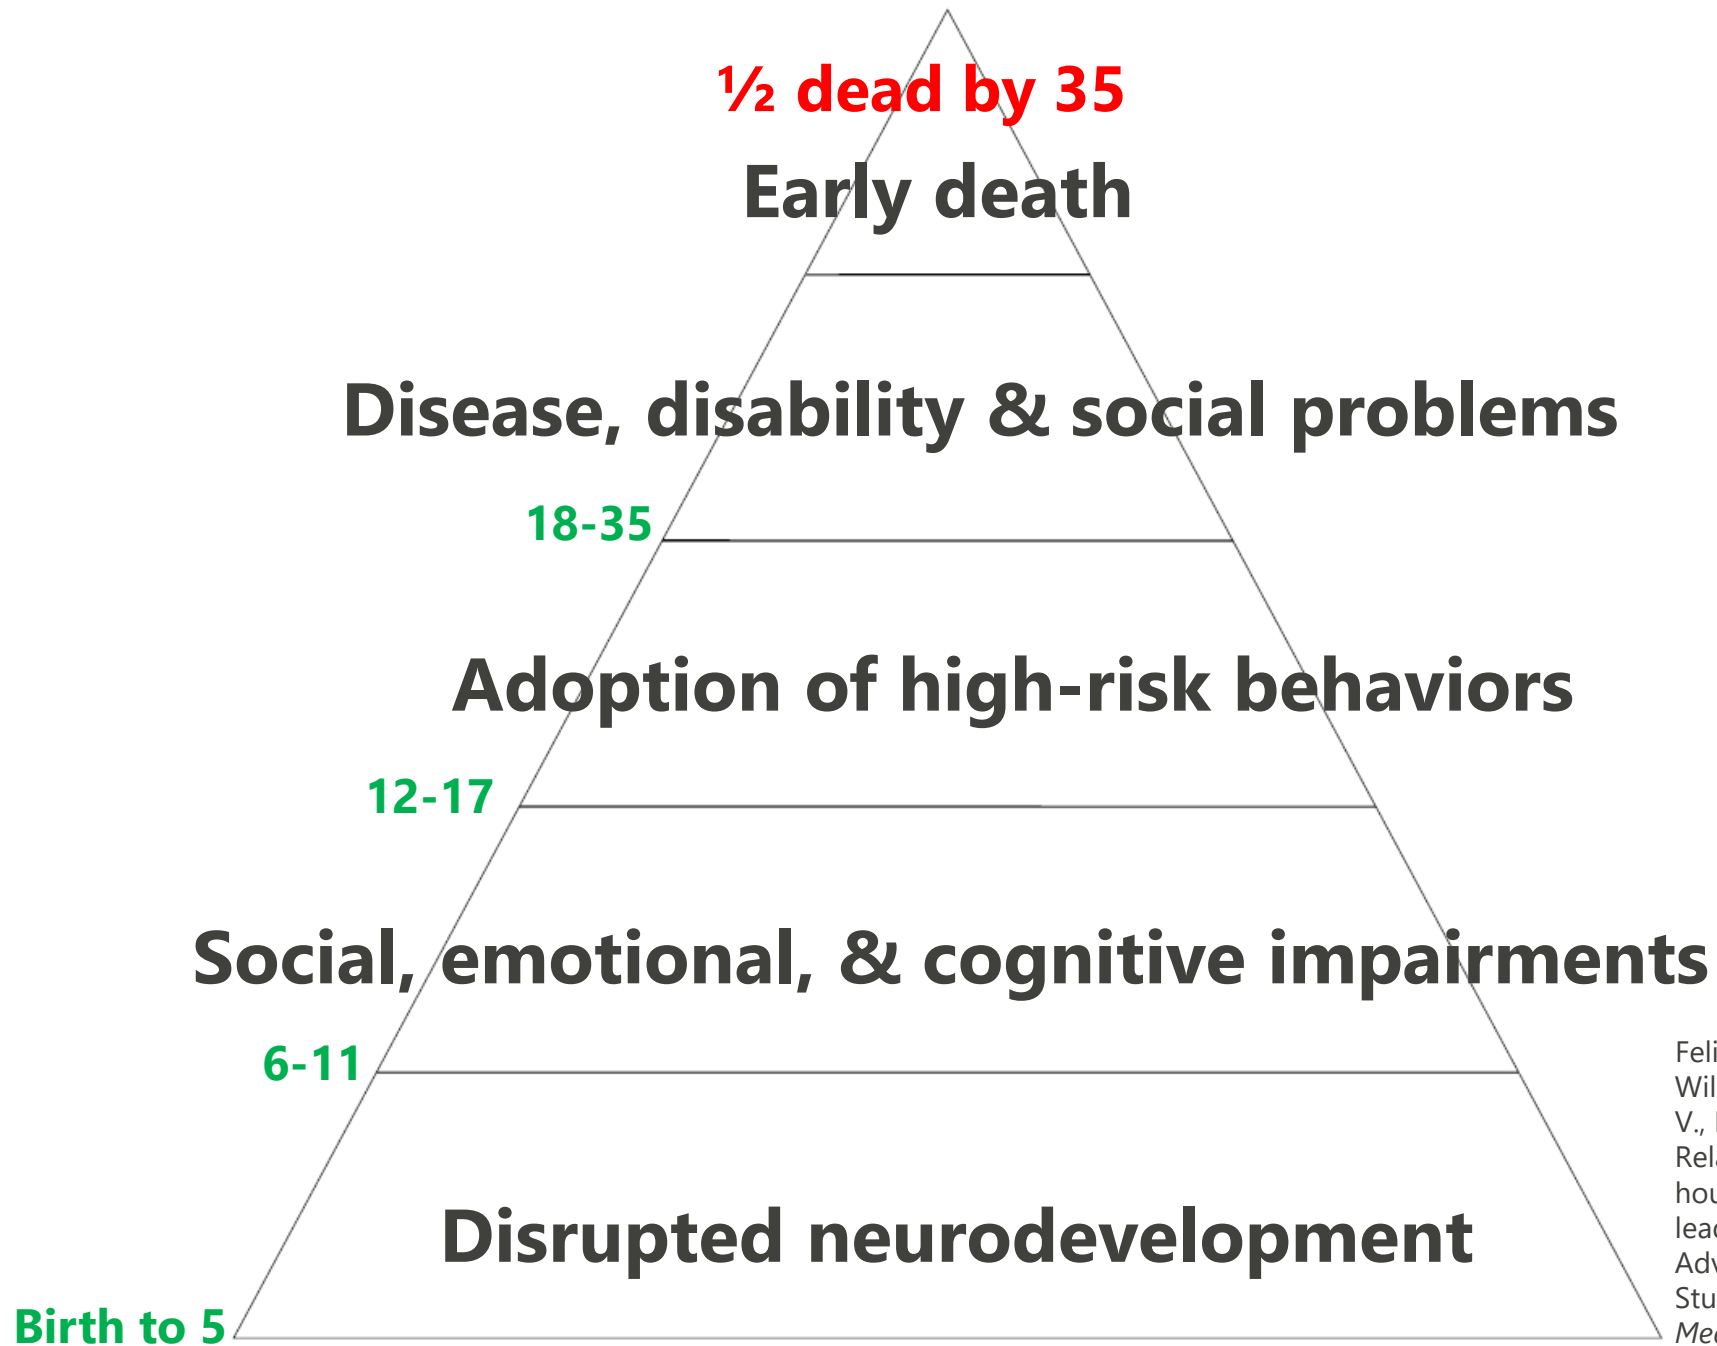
½ dead by 35

Early death

Disease, disability & social problems

18-35

Adoption of high-risk behaviors

12-17

Social, emotional, & cognitive impairments

6-11

Disrupted neurodevelopment

Birth to 5

Feli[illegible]
Wil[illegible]
V., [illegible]
Rel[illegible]
hou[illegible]
lea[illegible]
Adv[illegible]
Stu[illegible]
Me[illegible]